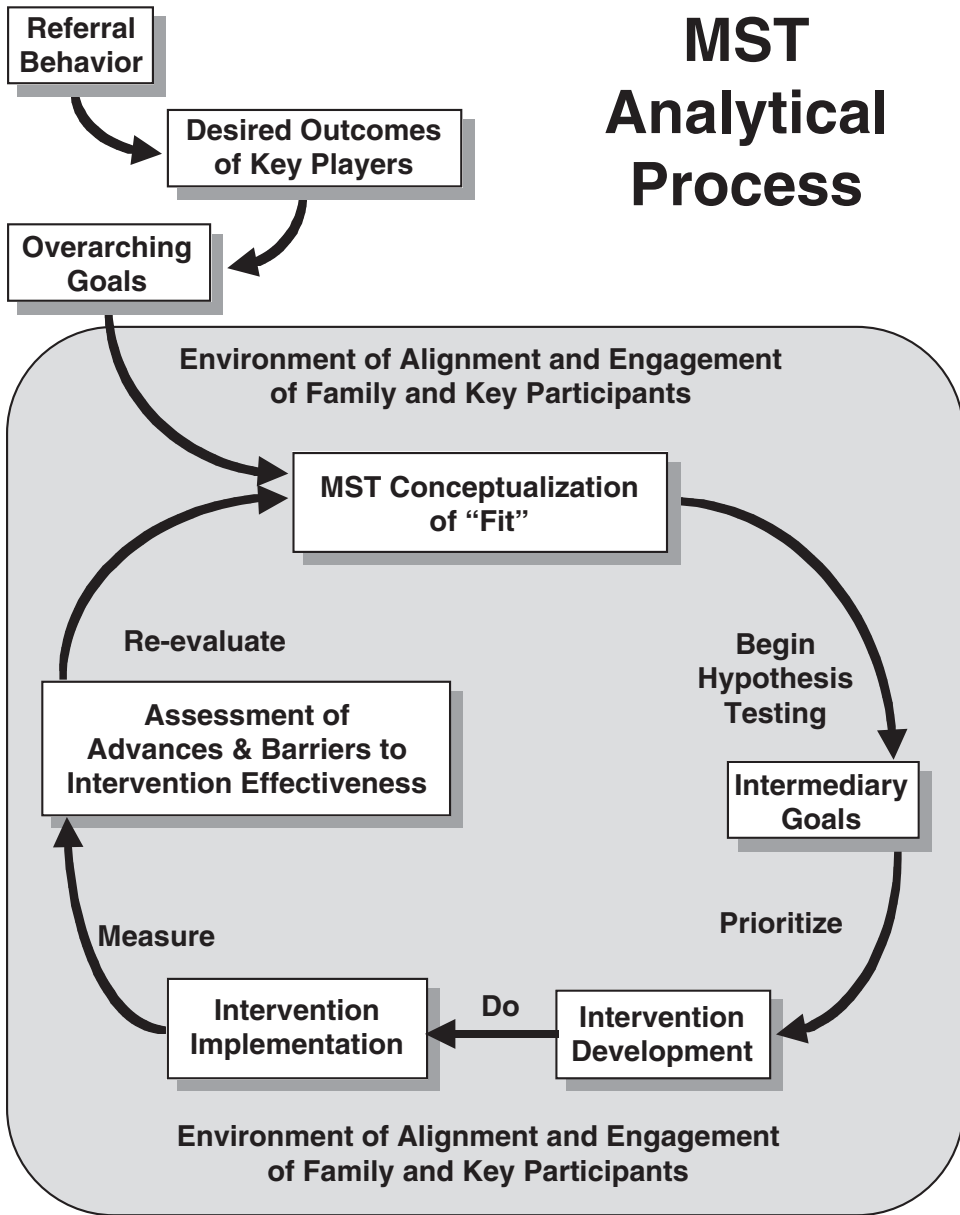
MST Analytical Process

Referral Behavior

Desired Outcomes of Key Players

Overarching Goals

Environment of Alignment and Engagement of Family and Key Participants

MST Conceptualization of “Fit”

Begin Hypothesis Testing

Intermediary Goals

Prioritize

Intervention Development

Do

Intervention Implementation

Measure

Assessment of Advances & Barriers to Intervention Effectiveness

Re-evaluate

Environment of Alignment and Engagement of Family and Key Participants